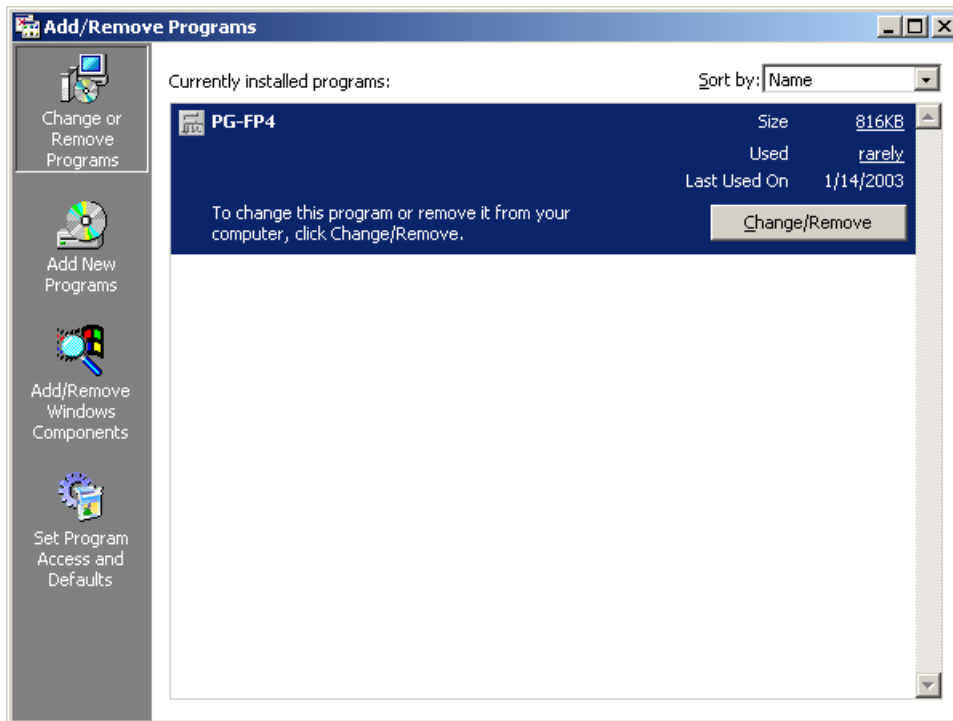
Add/Remove Programs

Change or Remove Programs

Add New Programs

Add/Remove Windows Components

Set Program Access and Defaults

Currently installed programs:

Sort by: Name

PG-FP4

Size 816KB

Used rarely

Last Used On 1/14/2003

To change this program or remove it from your computer, click Change/Remove.

Change/Remove